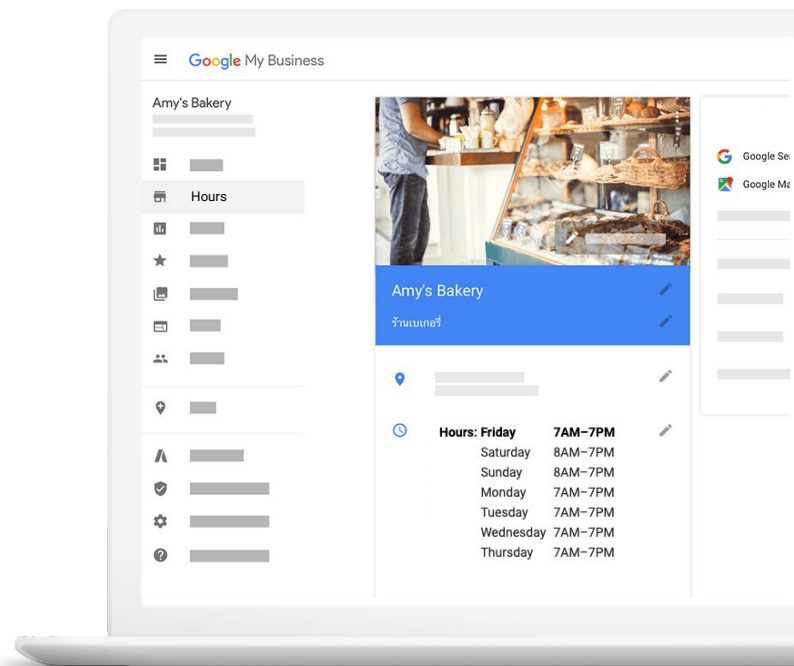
Google My Business

Amy's Bakery

Hours

Amy's Bakery

ร้านเบเกอรี่

| Hours: Friday | 7AM–7PM |
|---|---|
| Saturday | 8AM–7PM |
| Sunday | 8AM–7PM |
| Monday | 7AM–7PM |
| Tuesday | 7AM–7PM |
| Wednesday | 7AM–7PM |
| Thursday | 7AM–7PM |

Google Se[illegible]

Google Ma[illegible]